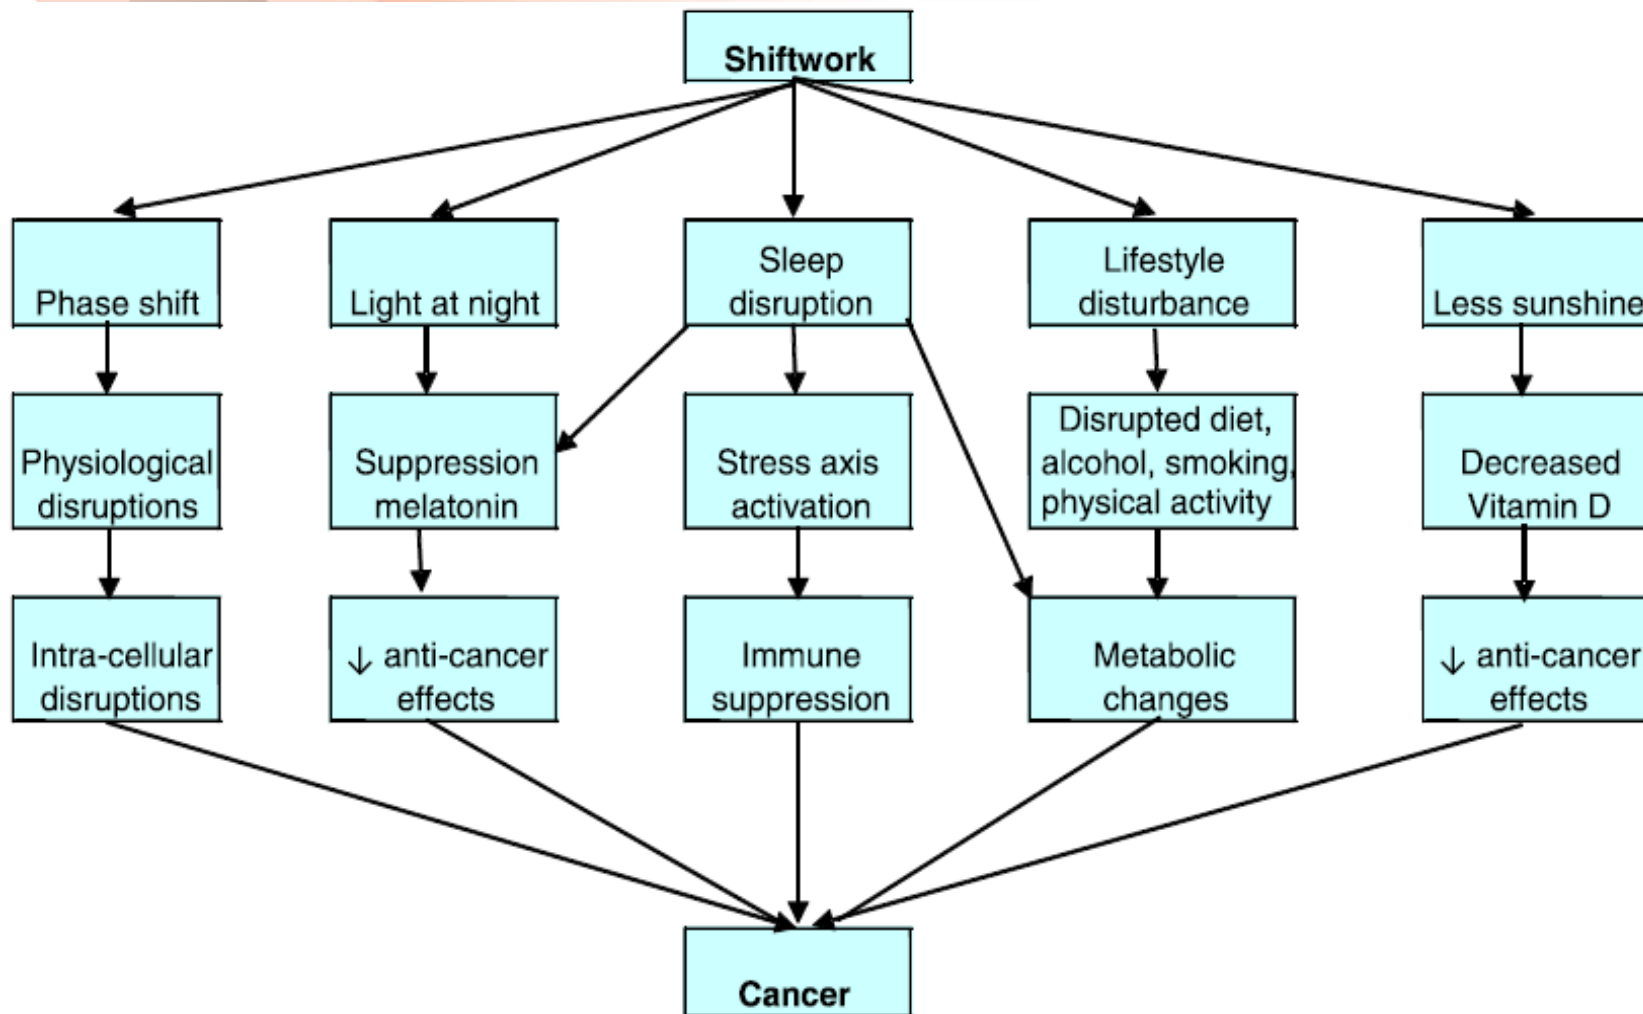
Shiftwork

Phase shift

Light at night

Sleep disruption

Lifestyle disturbance

Less sunshine

Physiological disruptions

Suppression melatonin

Stress axis activation

Disrupted diet, alcohol, smoking, physical activity

Decreased Vitamin D

Intra-cellular disruptions

↓ anti-cancer effects

Immune suppression

Metabolic changes

↓ anti-cancer effects

Cancer